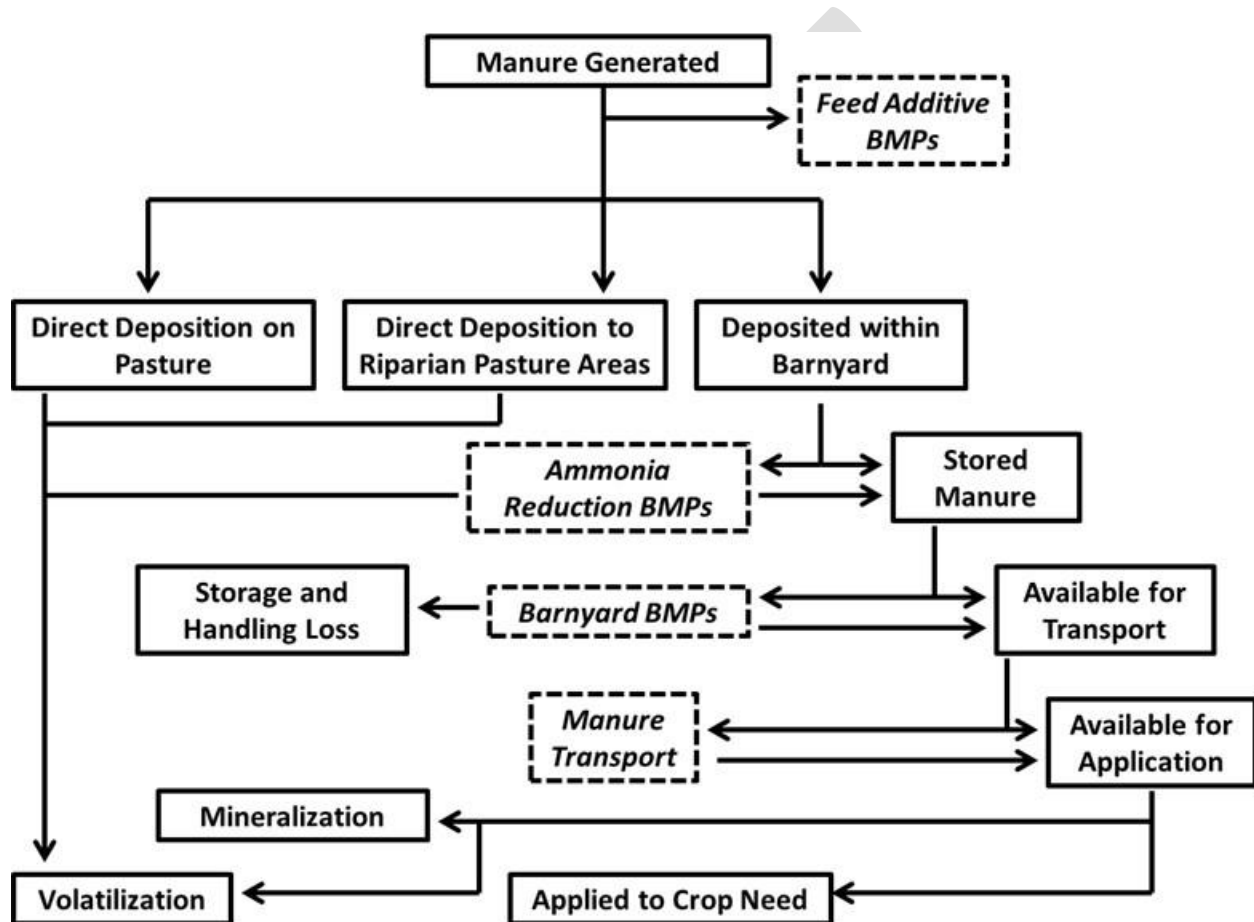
Manure Generated

Feed Additive BMPs

Direct Deposition on Pasture

Direct Deposition to Riparian Pasture Areas

Deposited within Barnyard

Ammonia Reduction BMPs

Stored Manure

Storage and Handling Loss

Barnyard BMPs

Available for Transport

Manure Transport

Available for Application

Mineralization

Volatilization

Applied to Crop Need